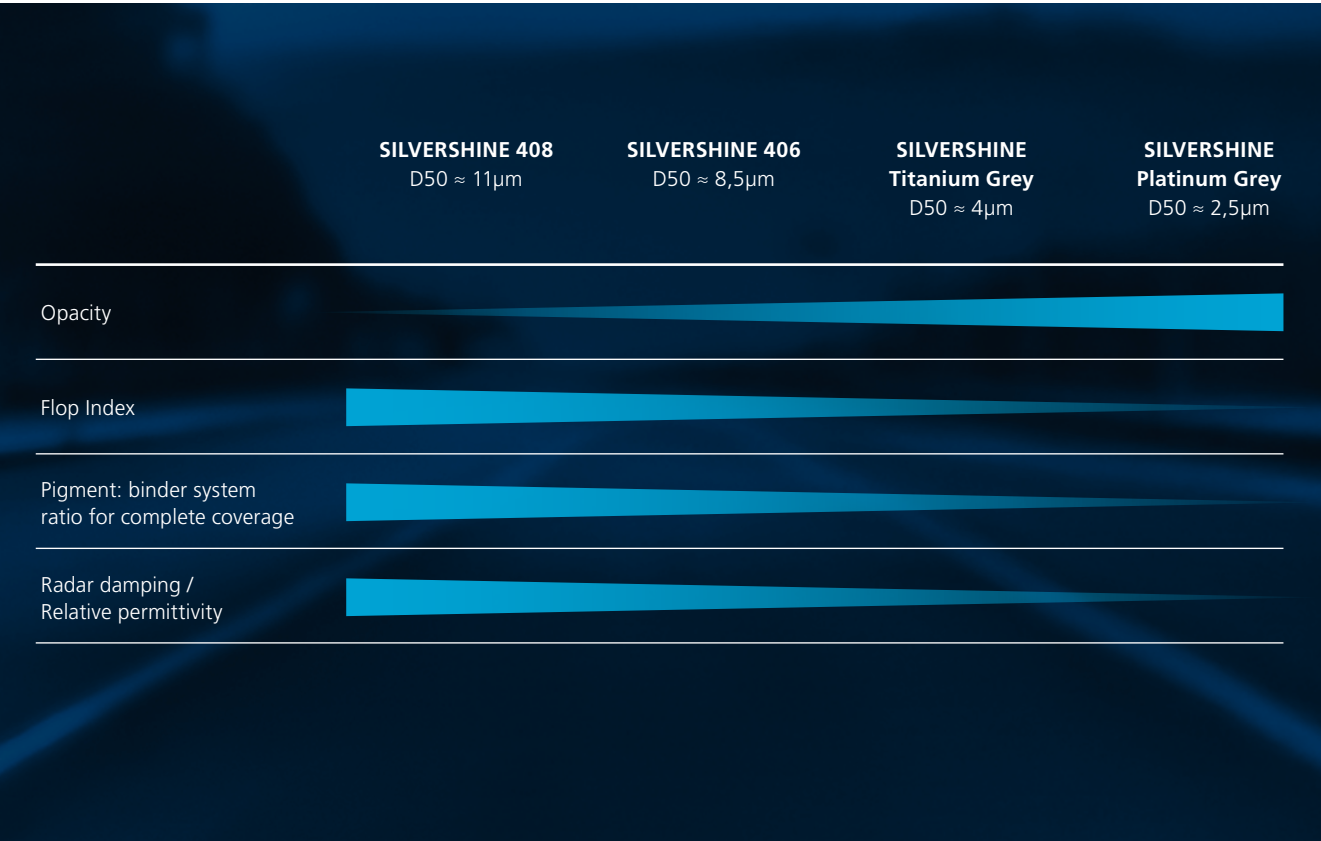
**SILVERSHINE 408**
D50 ≈ 11µm

**SILVERSHINE 406**
D50 ≈ 8,5µm

**SILVERSHINE Titanium Grey**
D50 ≈ 4µm

**SILVERSHINE Platinum Grey**
D50 ≈ 2,5µm

Opacity

Flop Index

Pigment: binder system ratio for complete coverage

Radar damping / Relative permittivity